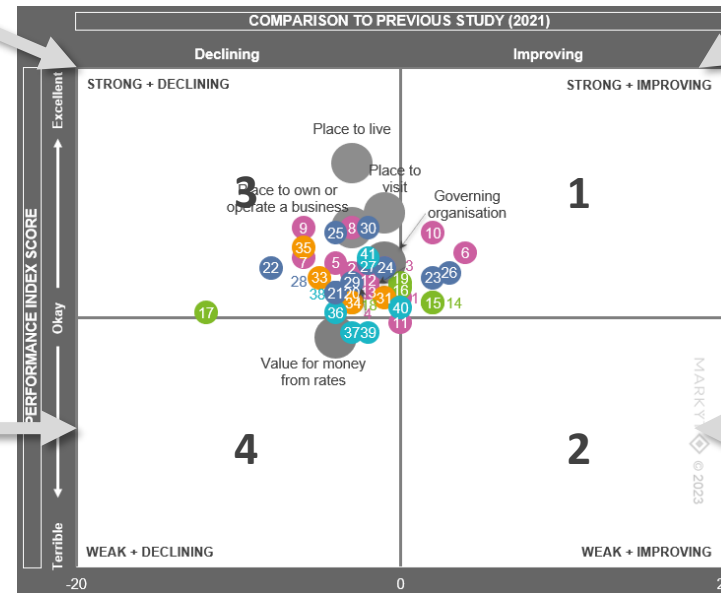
COMPARISON TO PREVIOUS STUDY (2021)

Declining

Improving

PERFORMANCE INDEX SCORE

Excellent

Okay

Terrible

STRONG + DECLINING

STRONG + IMPROVING

WEAK + DECLINING

WEAK + IMPROVING

Place to live

Place to visit

Place to own or operate a business

Governing organisation

Value for money from rates

3

1

4

2

9 25 8 30 10 6 35 41 22 7 5 2 27 24 3 23 26 28 33 19 38 29 12 16 21 20 13 31 15 14 17 34 40 36 4 11 37 39 1 18

-20

0

MARKYT © 2023